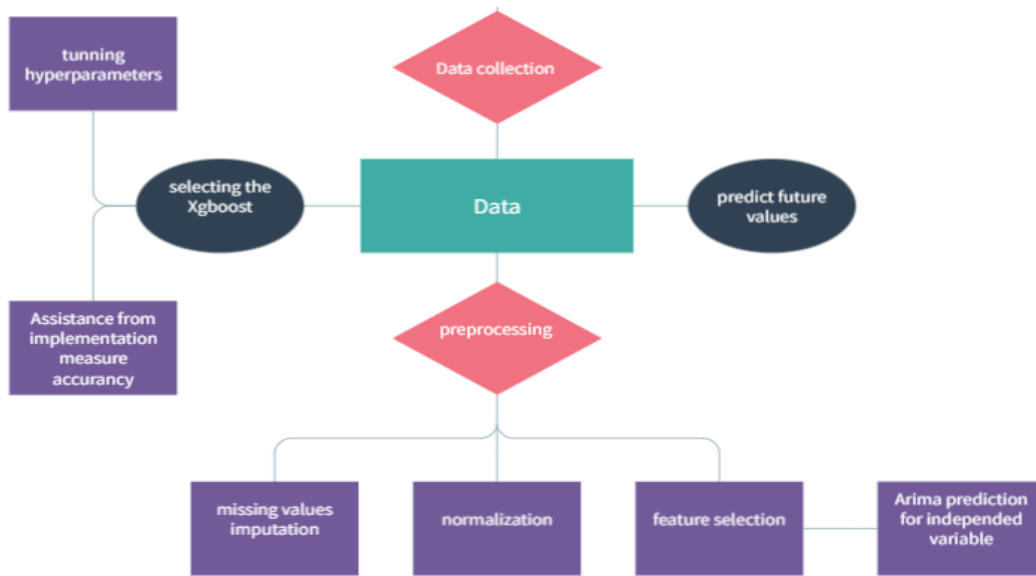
tunning hyperparameters

Data collection

selecting the Xgboost

Data

predict future values

Assistance from implementation measure accurancy

preprocessing

missing values imputation

normalization

feature selection

Arima prediction for independed variable